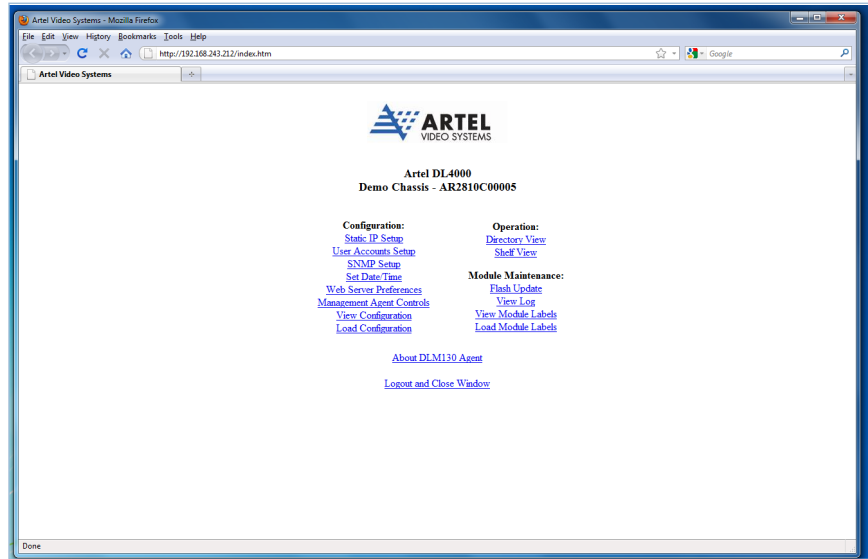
Artel Video Systems - Mozilla Firefox

File Edit View History Bookmarks Tools Help

http://192.168.243.212/index.htm

Google

Artel Video Systems

ARTEL
VIDEO SYSTEMS

Artel DL4000
Demo Chassis - AR2810C00005

Configuration:
Static IP Setup
User Accounts Setup
SNMP Setup
Set Date/Time
Web Server Preferences
Management Agent Controls
View Configuration
Load Configuration

Operation:
Directory View
Shelf View

Module Maintenance:
Flash Update
View Log
View Module Labels
Load Module Labels

About DLM130 Agent

Logout and Close Window

Done